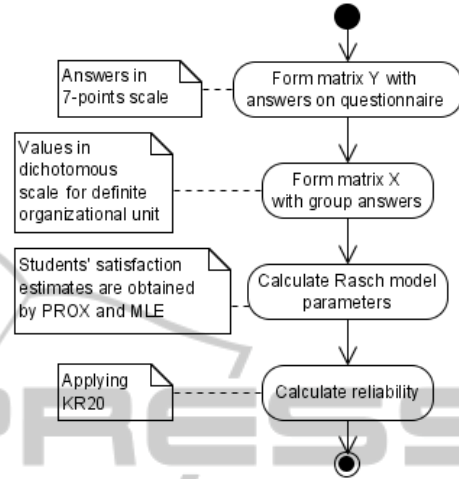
Answers in 7-points scale

Form matrix Y with answers on questionnaire

Values in dichotomous scale for definite organizational unit

Form matrix X with group answers

Students' satisfaction estimates are obtained by PROX and MLE

Calculate Rasch model parameters

Applying KR20

Calculate reliability